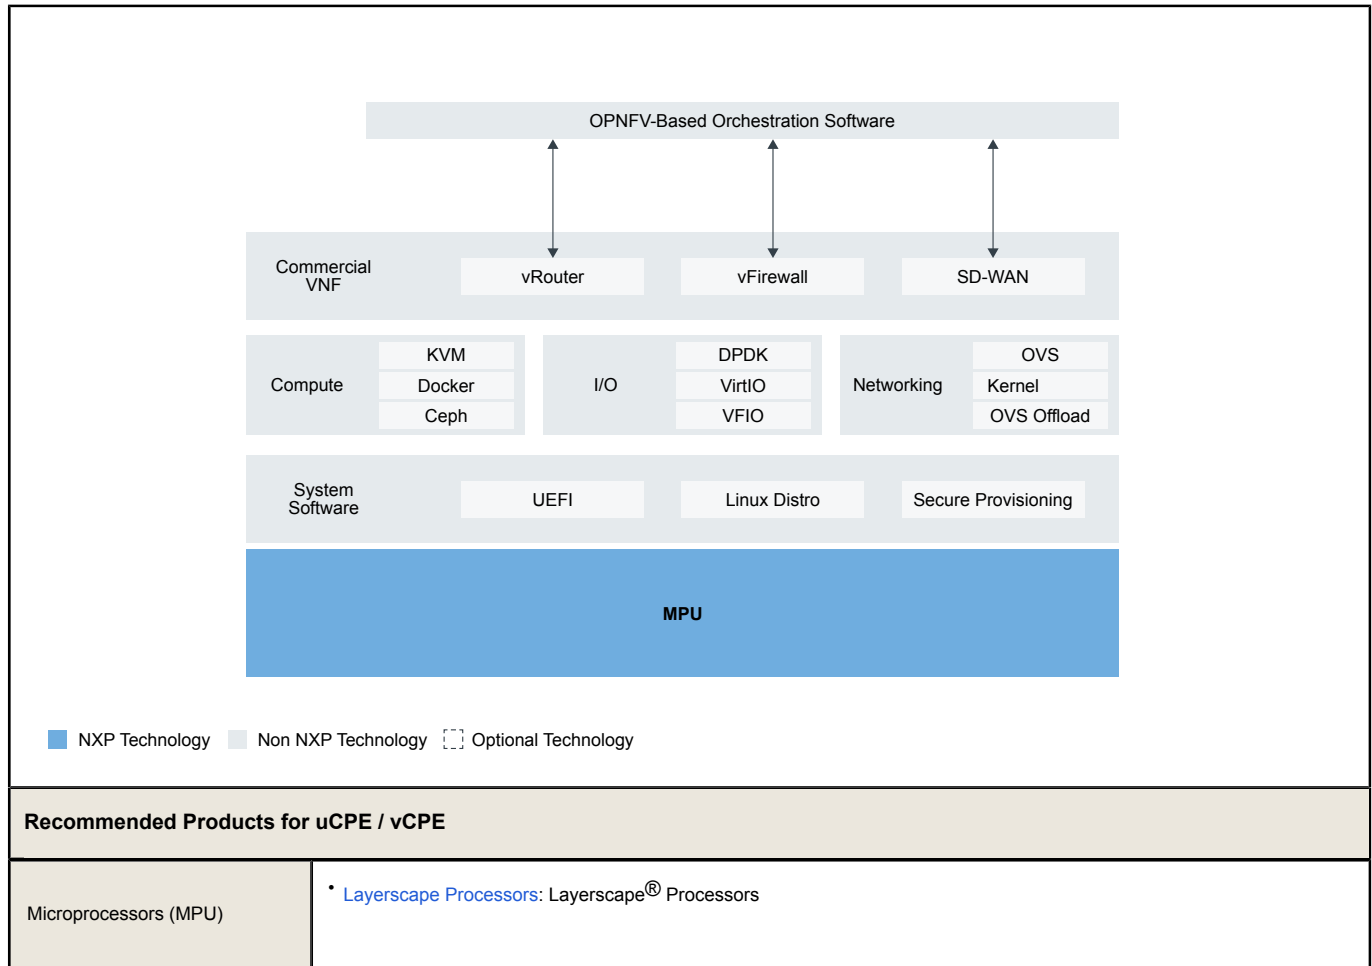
OPNFV-Based Orchestration Software

Commercial VNF

vRouter

vFirewall

SD-WAN

Compute

KVM

Docker

Ceph

I/O

DPDK

VirtIO

VFIO

Networking

OVS

Kernel

OVS Offload

System Software

UEFI

Linux Distro

Secure Provisioning

MPU

NXP Technology Non NXP Technology Optional Technology

Recommended Products for uCPE / vCPE

| Microprocessors (MPU) | • Layerscape Processors: Layerscape® Processors |
|---|---|